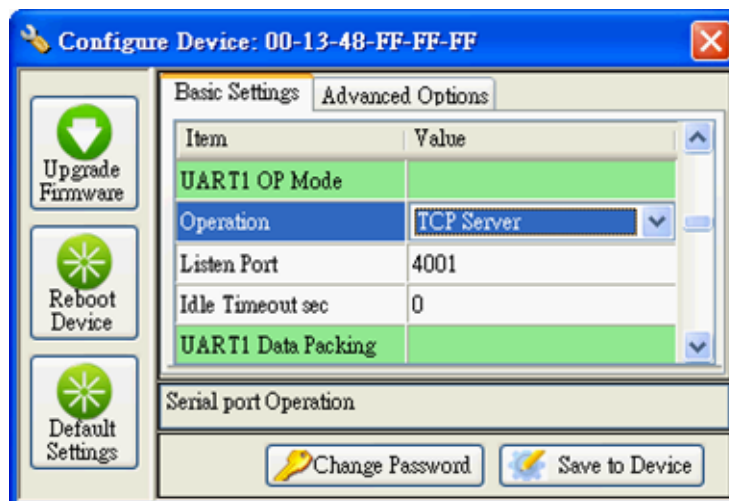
Configure Device: 00-13-48-FF-FF-FF

Upgrade Firmware

Reboot Device

Default Settings

Basic Settings | Advanced Options

| Item | Value |
|---|---|
| UART1 OP Mode | |
| Operation | TCP Server |
| Listen Port | 4001 |
| Idle Timeout sec | 0 |
| UART1 Data Packing | |

Serial port Operation

Change Password

Save to Device